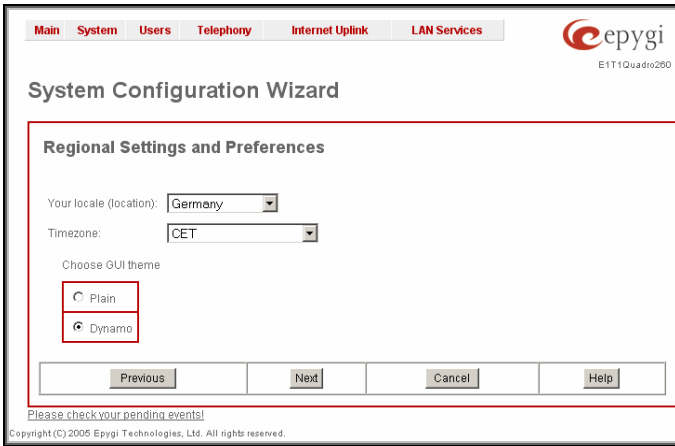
Main System Users Telephony Internet Uplink LAN Services

epygi

E1T1Quadro260

System Configuration Wizard

Regional Settings and Preferences

Your locale (location): Germany

Timezone: CET

Choose GUI theme

Plain

Dynamo

Previous

Next

Cancel

Help

Please check your pending events!

Copyright (C) 2005 Epygi Technologies, Ltd. All rights reserved.